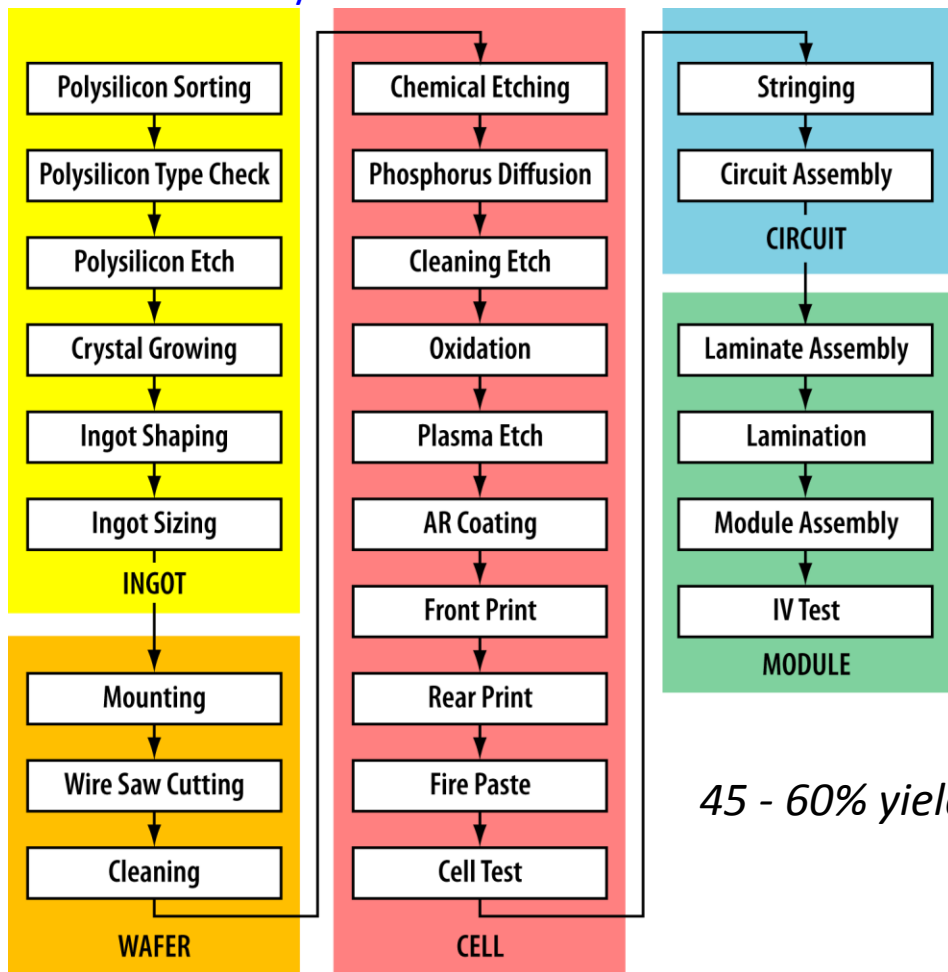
Polysilicon Sorting
Polysilicon Type Check
Polysilicon Etch
Crystal Growing
Ingot Shaping
Ingot Sizing
INGOT

Mounting
Wire Saw Cutting
Cleaning
WAFER

Chemical Etching
Phosphorus Diffusion
Cleaning Etch
Oxidation
Plasma Etch
AR Coating
Front Print
Rear Print
Fire Paste
Cell Test
CELL

Stringing
Circuit Assembly
CIRCUIT

Laminate Assembly
Lamination
Module Assembly
IV Test
MODULE

45 - 60% yiel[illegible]